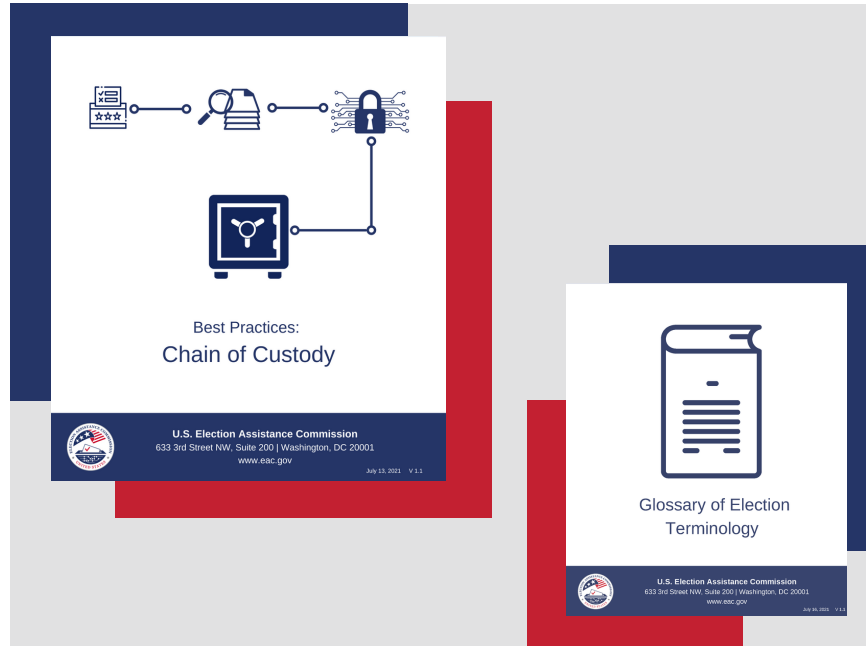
Best Practices:
Chain of Custody

U.S. Election Assistance Commission
633 3rd Street NW, Suite 200 | Washington, DC 20001
www.eac.gov

July 13, 2021 V 1.1

Glossary of Election Terminology

U.S. Election Assistance Commission
633 3rd Street NW, Suite 200 | Washington, DC 20001
www.eac.gov

July 16, 2021 V 1.1